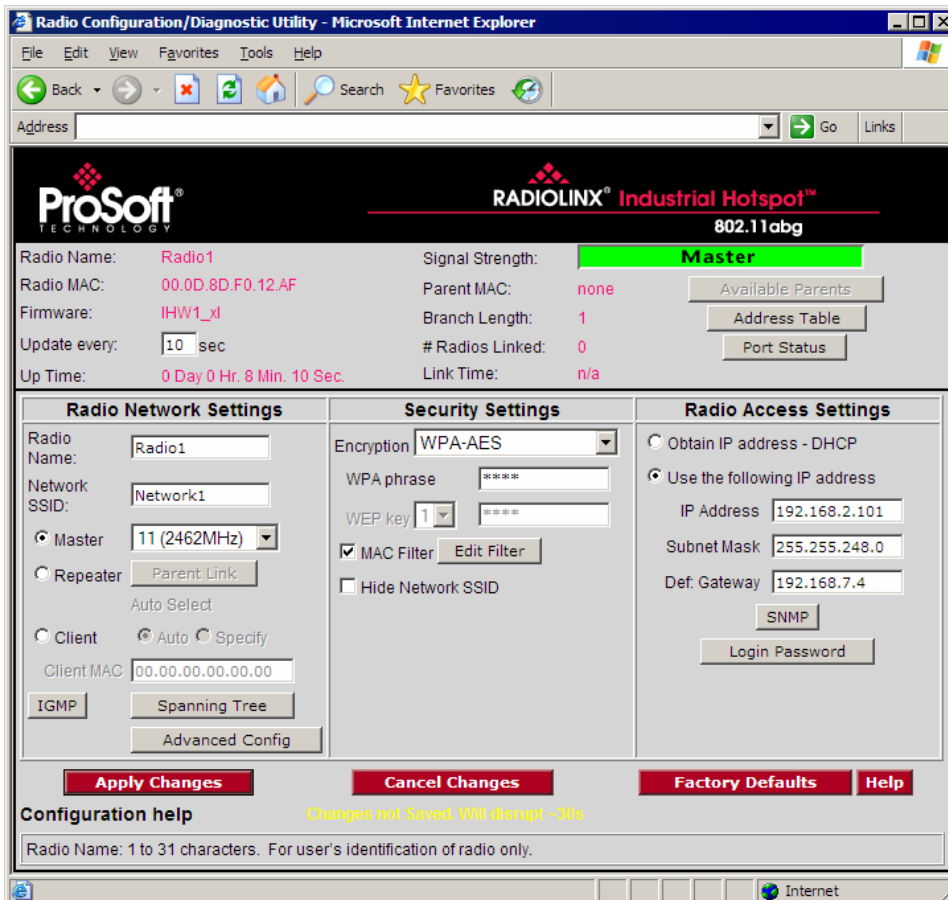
Radio Configuration/Diagnostic Utility - Microsoft Internet Explorer

File Edit View Favorites Tools Help

Back Search Favorites

Address Go Links

ProSoft TECHNOLOGY

RADIOLINX® Industrial Hotspot™
802.11abg

Radio Name: Radio1
Radio MAC: 00.0D.8D.F0.12.AF
Firmware: IHW1_xl
Update every: 10 sec
Up Time: 0 Day 0 Hr. 8 Min. 10 Sec.

Signal Strength: Master
Parent MAC: none
Branch Length: 1
# Radios Linked: 0
Link Time: n/a

Available Parents
Address Table
Port Status

Radio Network Settings

Radio Name: Radio1
Network SSID: Network1
Master 11 (2462MHz)
Repeater Parent Link
Auto Select
Client Auto Specify
Client MAC 00.00.00.00.00.00
IGMP Spanning Tree
Advanced Config

Security Settings

Encryption WPA-AES
WPA phrase ****
WEP key 1 ****
MAC Filter Edit Filter
Hide Network SSID

Radio Access Settings

Obtain IP address - DHCP
Use the following IP address
IP Address 192.168.2.101
Subnet Mask 255.255.248.0
Def. Gateway 192.168.7.4
SNMP
Login Password

Apply Changes Cancel Changes Factory Defaults Help

Configuration help Changes not Saved. Will disrupt ~30s

Radio Name: 1 to 31 characters. For user's identification of radio only.

Internet